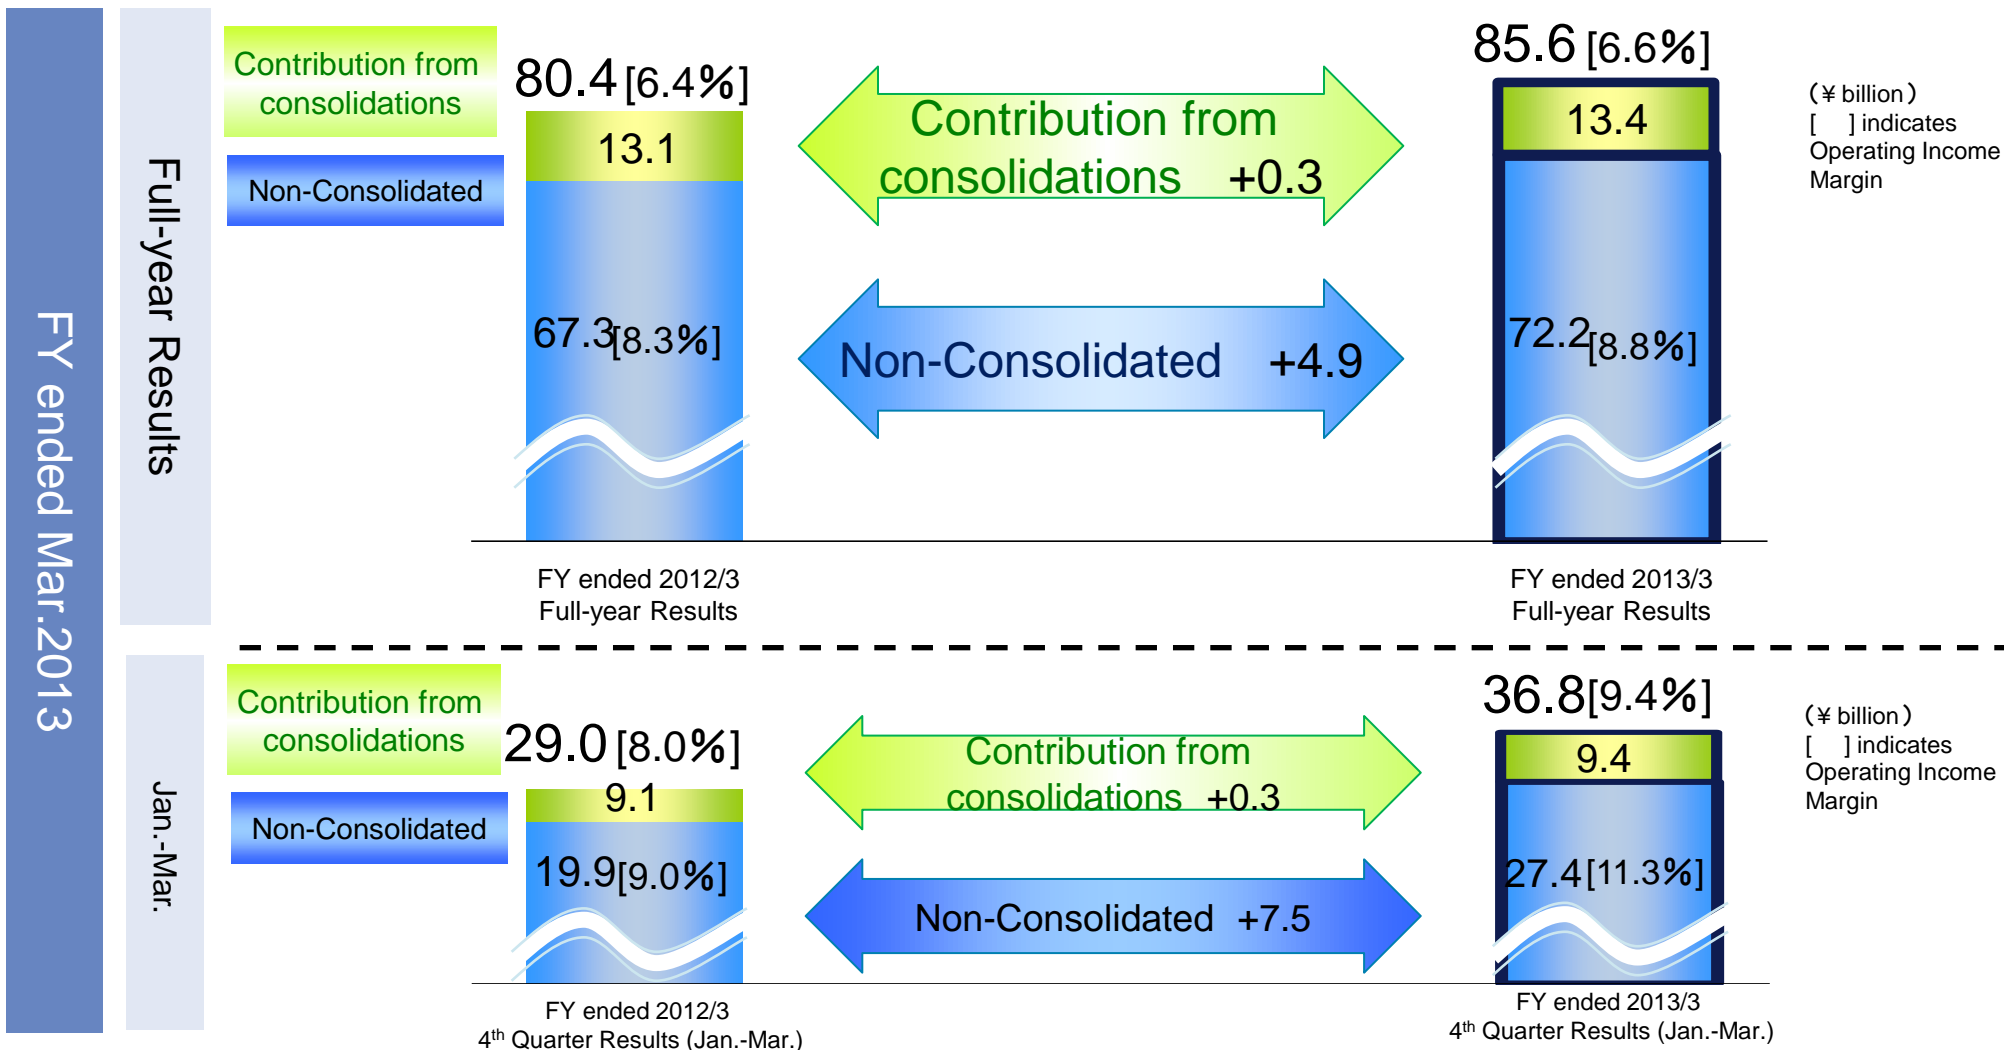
FY ended Mar.2013

Full-year Results

Contribution from consolidations

Non-Consolidated

80.4 [6.4%]

13.1

67.3 [8.3%]

Contribution from consolidations +0.3

Non-Consolidated +4.9

85.6 [6.6%]

13.4

72.2 [8.8%]

(¥ billion)
[ ] indicates Operating Income Margin

FY ended 2012/3
Full-year Results

FY ended 2013/3
Full-year Results

Jan.-Mar.

Contribution from consolidations

Non-Consolidated

29.0 [8.0%]

9.1

19.9 [9.0%]

Contribution from consolidations +0.3

Non-Consolidated +7.5

36.8 [9.4%]

9.4

27.4 [11.3%]

(¥ billion)
[ ] indicates Operating Income Margin

FY ended 2012/3
$4^{th}$ Quarter Results (Jan.-Mar.)

FY ended 2013/3
$4^{th}$ Quarter Results (Jan.-Mar.)